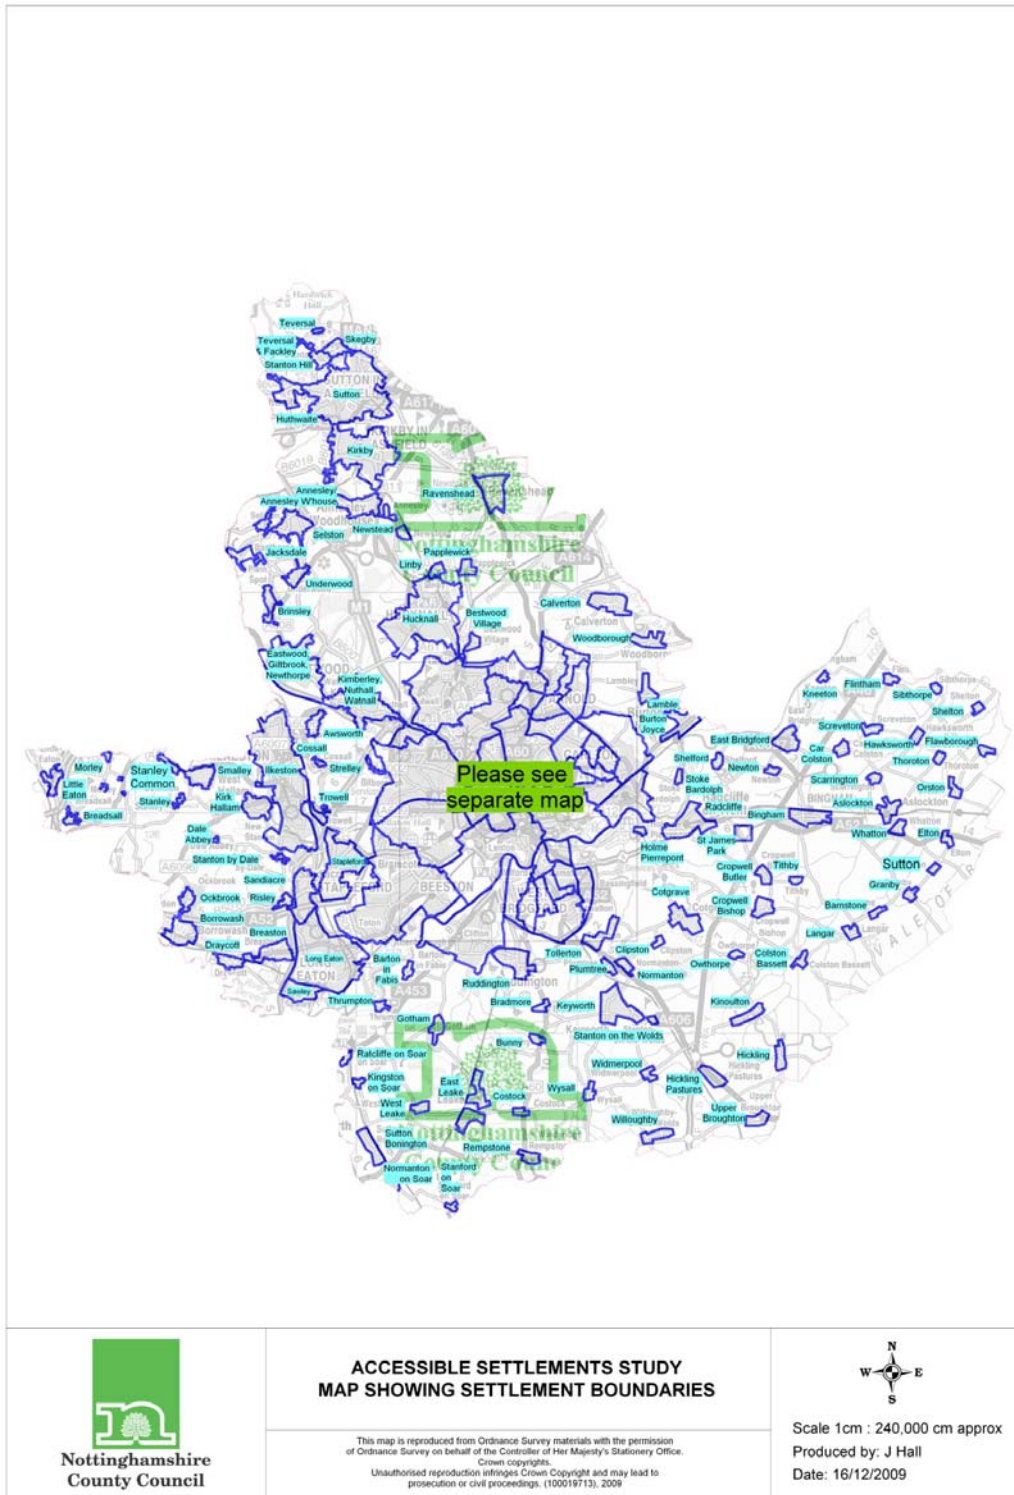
Teversal
Skegby
Teversal & Fackley
Stanton Hill
Sutton
Huthwaite
Kirkby
Ravenshead
Annesley
Annesley Whouse
Selston
Newstead
Jacksdale
Papplewick
Linby
Underwood
Brinsley
Calverton
Hucknall
Bestwood Village
Woodborough
Eastwood, Giltbrook, Newthorpe
Kimberley, Nuthall, Watnall
Lambley
Burton Joyce
Flintham
Kneeton
Sibthorpe
Shelton
Awsworth
Cossall
Screveton
East Bridgford
Car Colston
Hawksworth
Flawborough
Morley
Stanley Common
Smalley
Ilkeston
Strelley
Please see separate map
Shelford
Newton
Thoroton
Little Eaton
Stanley
Kirk Hallam
Trowell
Stoke Bardolph
Scarrington
Orston
Breadsall
Radcliffe
Bingham
Aslockton
Dale Abbey
Holme Pierrepont
St James Park
Whatton
Elton
Stanton by Dale
Stapleford
Cropwell Butler
Tithby
Sutton
Sandiacre
Ockbrook
Risley
Cotgrave
Cropwell Bishop
Granby
Barnstone
Borrowash
Breaston
Langar
Draycott
Long Eaton
Barton in Fabis
Tollerton
Clipston
Plumtree
Normanton
Owthorpe
Colston Bassett
Sawley
Ruddington
Thrumpton
Bradmore
Keyworth
Kinoulton
Gotham
Stanton on the Wolds
Bunny
Ratcliffe on Soar
Hickling
Widmerpool
Kingston on Soar
East Leake
Wysall
Hickling Pastures
West Leake
Costock
Willoughby
Upper Broughton
Sutton Bonington
Rempstone
Normanton on Soar
Stanford on Soar
Nottinghamshire County Council

Nottinghamshire County Council

ACCESSIBLE SETTLEMENTS STUDY
MAP SHOWING SETTLEMENT BOUNDARIES

This map is reproduced from Ordnance Survey materials with the permission of Ordnance Survey on behalf of the Controller of Her Majesty's Stationery Office. Crown copyrights. Unauthorised reproduction infringes Crown Copyright and may lead to prosecution or civil proceedings. (100019713), 2009

N
W E
S

Scale 1cm : 240,000 cm approx
Produced by: J Hall
Date: 16/12/2009